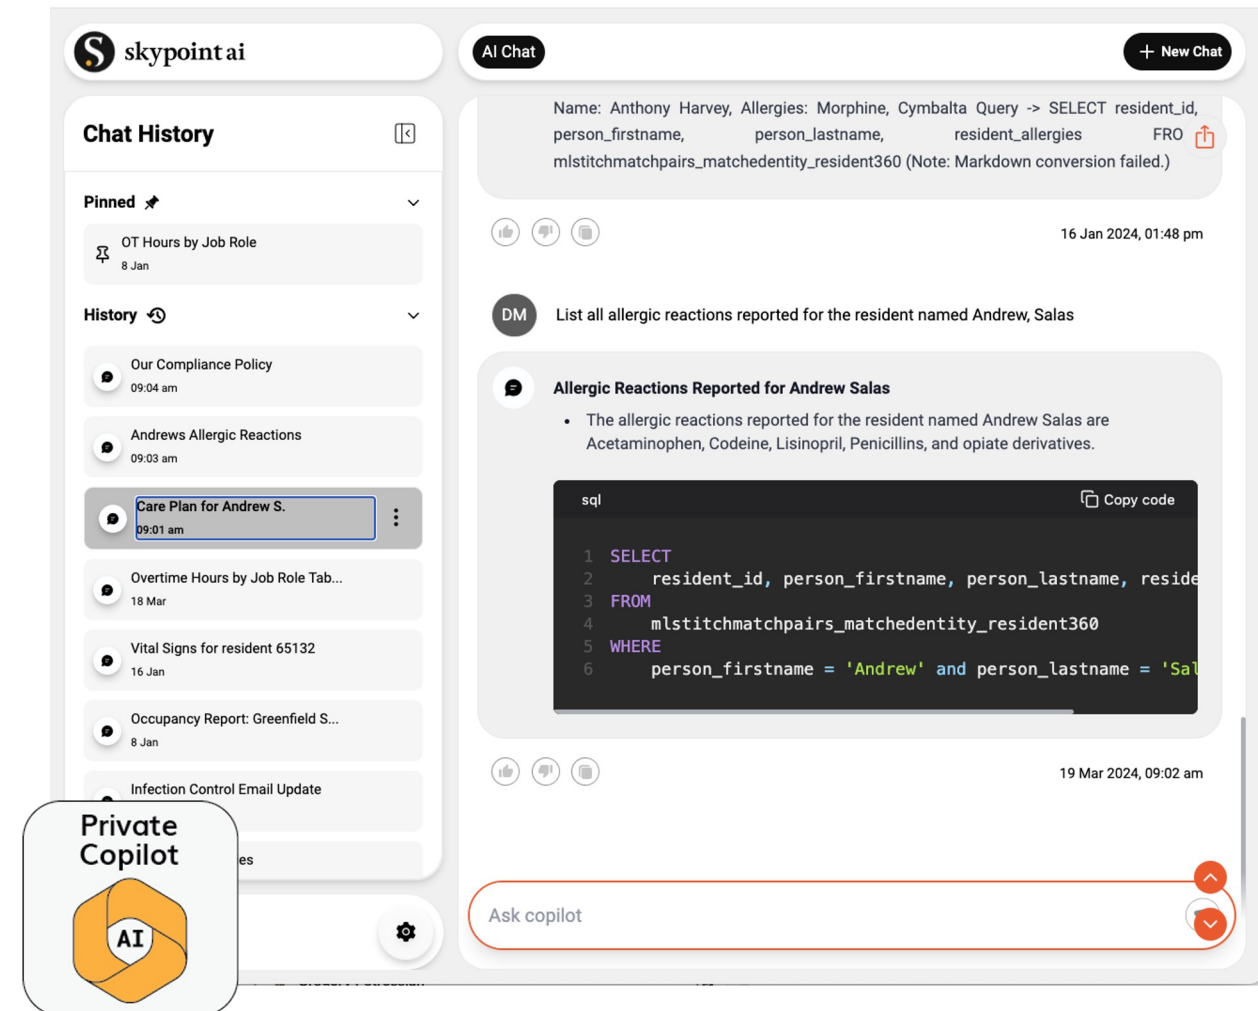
skypoint ai

Chat History

Pinned

OT Hours by Job Role
8 Jan

History

Our Compliance Policy
09:04 am

Andrews Allergic Reactions
09:03 am

Care Plan for Andrew S.
09:01 am

Overtime Hours by Job Role Tab...
18 Mar

Vital Signs for resident 65132
16 Jan

Occupancy Report: Greenfield S...
8 Jan

Infection Control Email Update

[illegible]es

Private Copilot

AI

AI Chat

New Chat

Name: Anthony Harvey, Allergies: Morphine, Cymbalta Query -> SELECT resident_id, person_firstname, person_lastname, resident_allergies FRO mlstitchmatchpairs_matchedentity_resident360 (Note: Markdown conversion failed.)

16 Jan 2024, 01:48 pm

DM

List all allergic reactions reported for the resident named Andrew, Salas

Allergic Reactions Reported for Andrew Salas

- The allergic reactions reported for the resident named Andrew Salas are Acetaminophen, Codeine, Lisinopril, Penicillins, and opiate derivatives.

sql

Copy code

1 SELECT
2 resident_id, person_firstname, person_lastname, reside
3 FROM
4 mlstitchmatchpairs_matchedentity_resident360
5 WHERE
6 person_firstname = 'Andrew' and person_lastname = 'Sal

19 Mar 2024, 09:02 am

Ask copilot